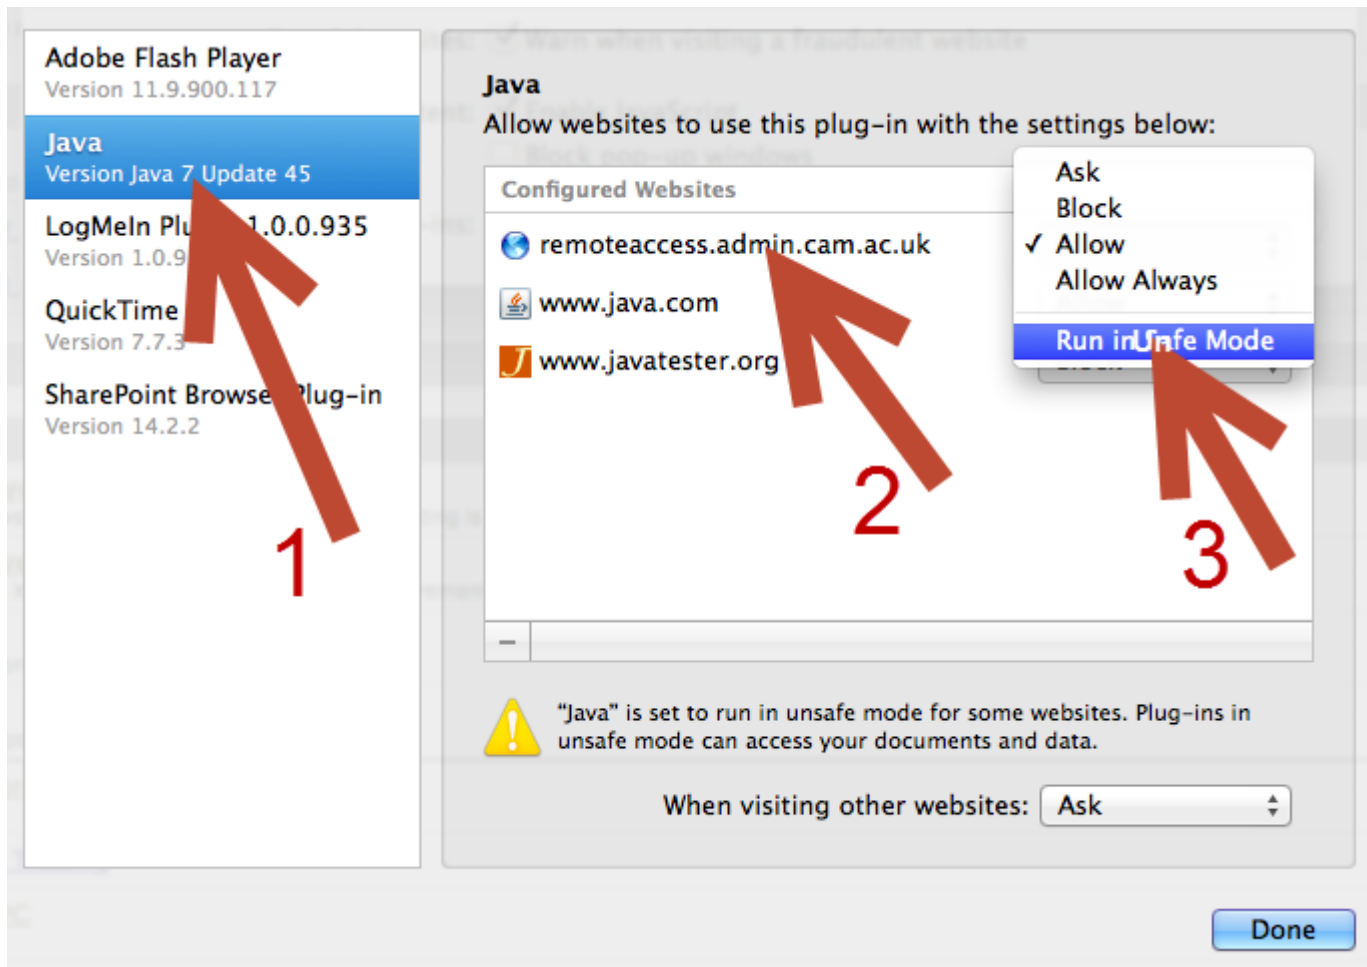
Adobe Flash Player
Version 11.9.900.117

Java
Version Java 7 Update 45

LogMeIn Pl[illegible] 1.0.0.935
Version 1.0.9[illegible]

QuickTime
Version 7.7.3

SharePoint Browse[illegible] Plug-in
Version 14.2.2

1

Java
Allow websites to use this plug-in with the settings below:

Configured Websites

remoteaccess.admin.cam.ac.uk

www.java.com

www.javatester.org

2

Ask
Block
✓ Allow
Allow Always

Run in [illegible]fe Mode

3

–

"Java" is set to run in unsafe mode for some websites. Plug-ins in unsafe mode can access your documents and data.

When visiting other websites: Ask

Done